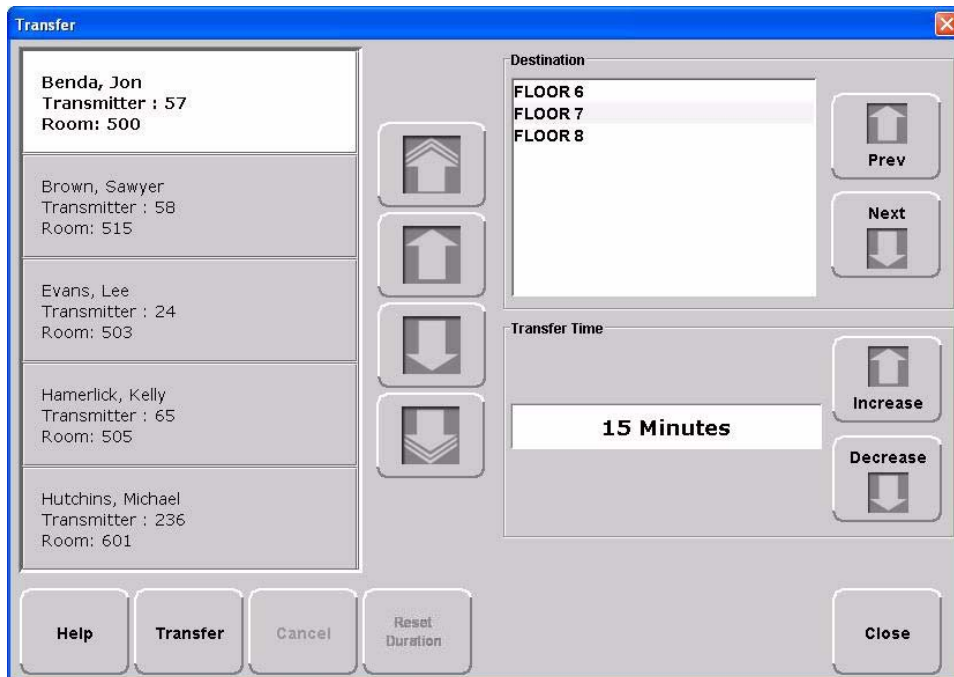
Transfer

Benda, Jon
Transmitter : 57
Room: 500

Brown, Sawyer
Transmitter : 58
Room: 515

Evans, Lee
Transmitter : 24
Room: 503

Hamerlick, Kelly
Transmitter : 65
Room: 505

Hutchins, Michael
Transmitter : 236
Room: 601

Destination

FLOOR 6
FLOOR 7
FLOOR 8

Prev

Next

Transfer Time

15 Minutes

Increase

Decrease

Help

Transfer

Cancel

Reset Duration

Close